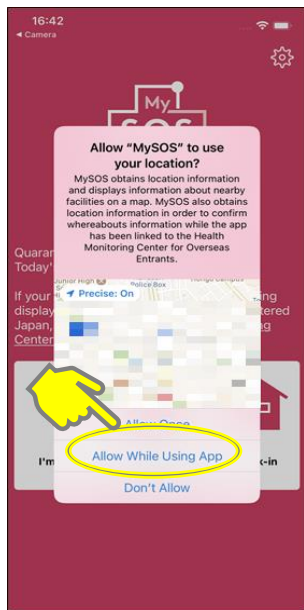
16:42
◂ Camera

My
SOS

Allow "MySOS" to use your location?

MySOS obtains location information and displays information about nearby facilities on a map. MySOS also obtains location information in order to confirm whereabouts information while the app has been linked to the Health Monitoring Center for Overseas Entrants.

Junior High
Police Box
Precise: On

Quaran
Today'

If your
display
Japan,
Center

I'm
k-in

Allow Once
Allow While Using App
Don't Allow